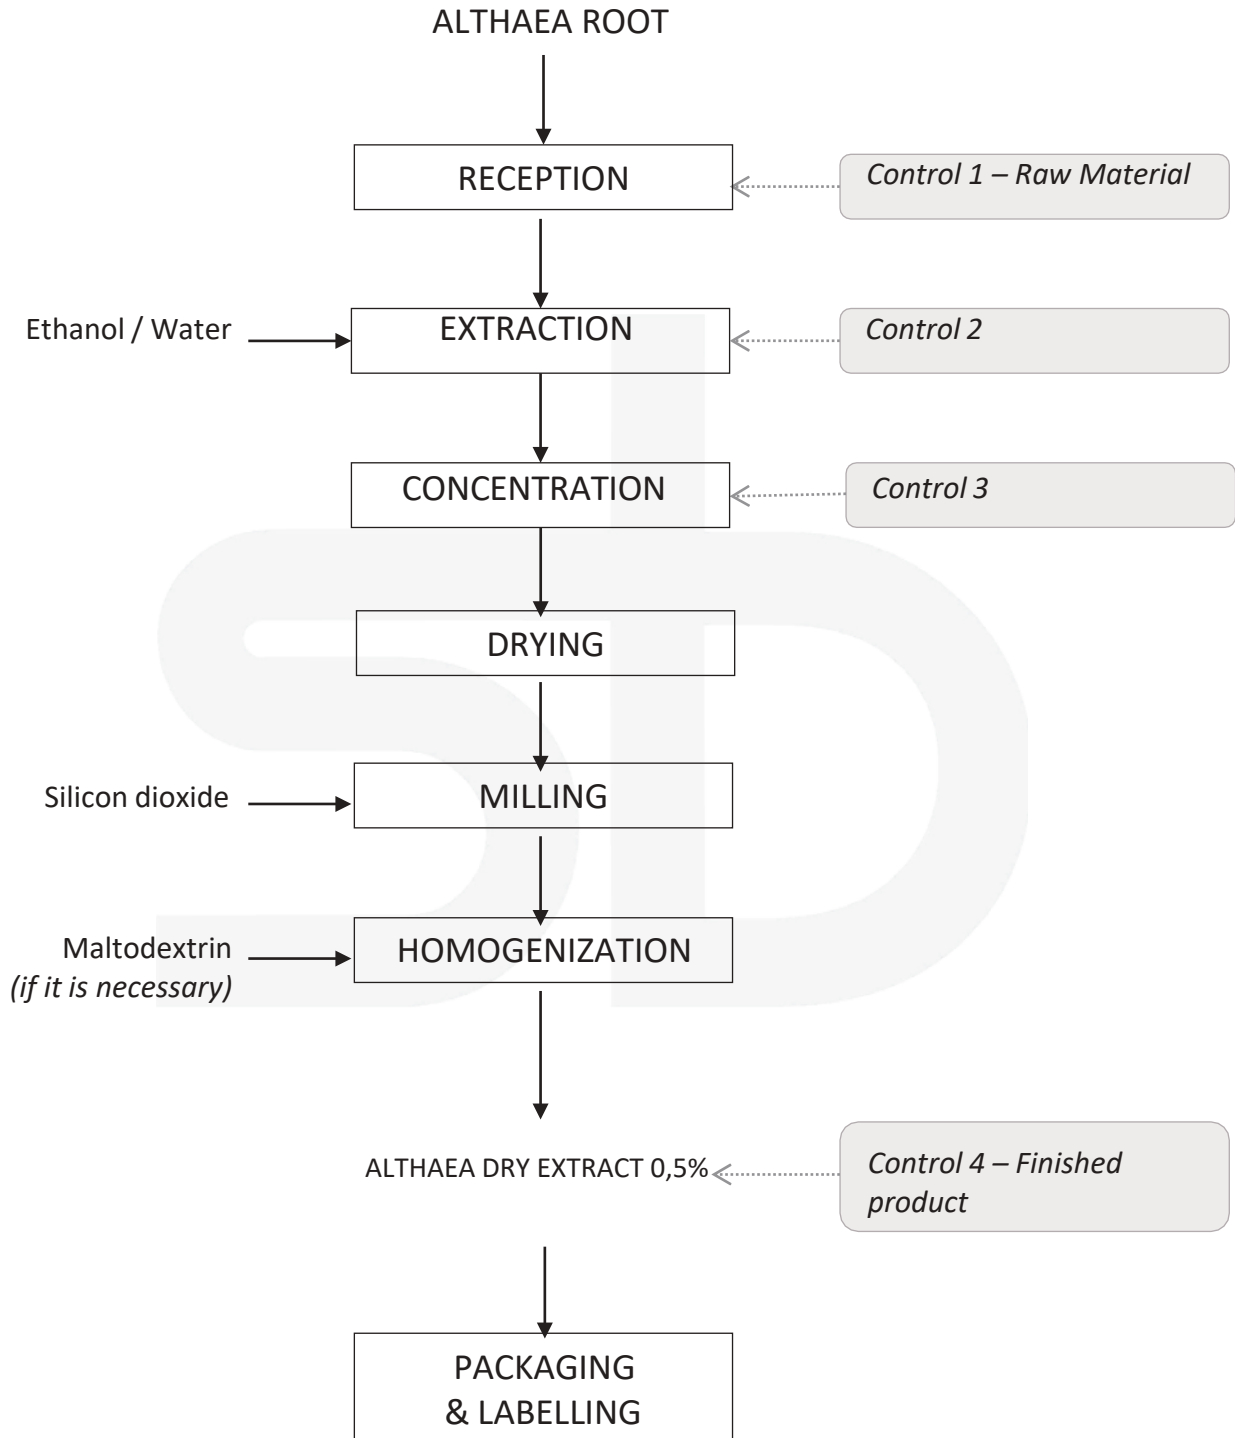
ALTHAEA ROOT

RECEPTION

Control 1 – Raw Material

Ethanol / Water

EXTRACTION

Control 2

CONCENTRATION

Control 3

DRYING

Silicon dioxide

MILLING

Maltodextrin
(if it is necessary)

HOMOGENIZATION

ALTHAEA DRY EXTRACT 0,5%

Control 4 – Finished product

PACKAGING
& LABELLING